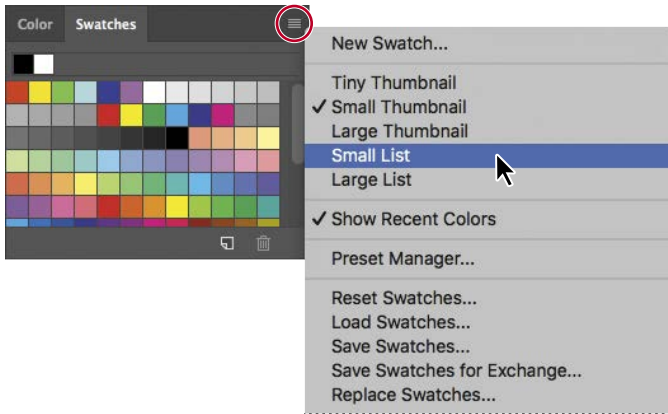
Color Swatches

New Swatch...

Tiny Thumbnail
✓ Small Thumbnail
Large Thumbnail
Small List
Large List

✓ Show Recent Colors

Preset Manager...

Reset Swatches...
Load Swatches...
Save Swatches...
Save Swatches for Exchange...
Replace Swatches...